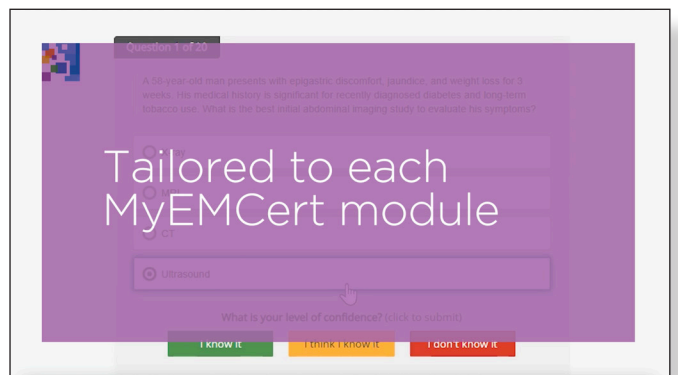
Question 1 of 20

A 58-year-old man presents with epigastric discomfort, jaundice, and weight loss for 3 weeks. His medical history is significant for recently diagnosed diabetes and long-term tobacco use. What is the best initial abdominal imaging study to evaluate his symptoms?

Tailored to each MyEMCert module

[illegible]

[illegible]

CT

Ultrasound

What is your level of confidence? (click to submit)

I know it

I think I know it

I don't know it